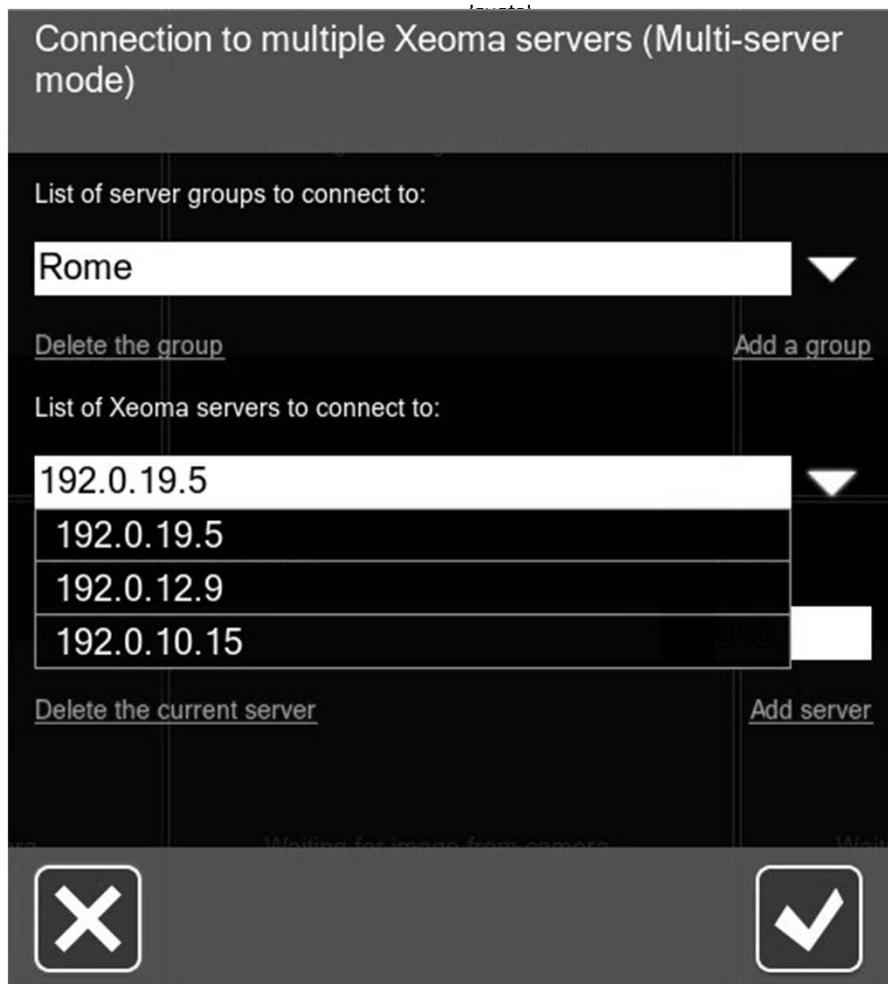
Connection to multiple Xeoma servers (Multi-server mode)

Waiting for image from camera

List of server groups to connect to:

Rome

Delete the group

Add a group

List of Xeoma servers to connect to:

192.0.19.5

192.0.19.5

192.0.12.9

192.0.10.15

Delete the current server

Add server

Waiting for image from camera